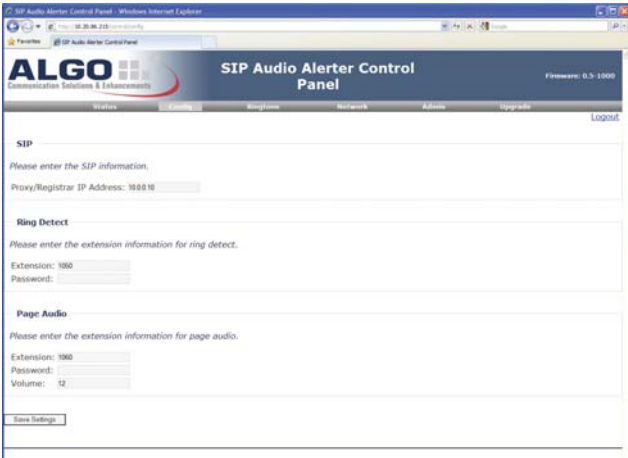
SIP Audio Alerter Control Panel - Windows Internet Explorer

http://10.20.96.215/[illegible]

Favorites

SIP Audio Alerter Control Panel

ALGO
Communication Solutions & Enhancements

SIP Audio Alerter Control Panel

Firmware: 0.5-1000

Status | Config | Ringtone | Network | Admin | Upgrade

Logout

SIP

Please enter the SIP information.

Proxy/Registrar IP Address: 10.0.0.10

Ring Detect

Please enter the extension information for ring detect.

Extension: 1050
Password:

Page Audio

Please enter the extension information for page audio.

Extension: 1060
Password:
Volume: 12

Save Settings